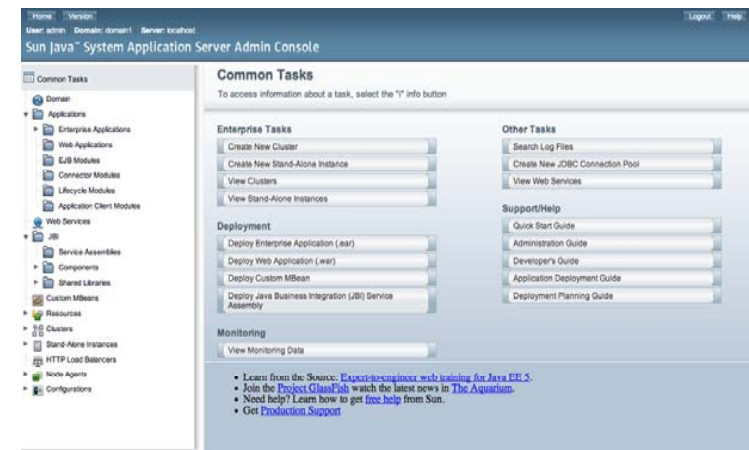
Home Version
User: admin Domain: domain1 Server: localhost
Logout Help
Sun Java™ System Application Server Admin Console

Common Tasks
Domain
Applications
Enterprise Applications
Web Applications
EJB Modules
Connector Modules
Lifecycle Modules
Application Client Modules
Web Services
JBI
Service Assemblies
Components
Shared Libraries
Custom MBeans
Resources
Clusters
Stand-Alone Instances
HTTP Load Balancers
Node Agents
Configurations

Common Tasks
To access information about a task, select the "i" info button

Enterprise Tasks
Create New Cluster
Create New Stand-Alone Instance
View Clusters
View Stand-Alone Instances

Deployment
Deploy Enterprise Application (.ear)
Deploy Web Application (.war)
Deploy Custom MBean
Deploy Java Business Integration (JBI) Service Assembly

Monitoring
View Monitoring Data

Other Tasks
Search Log Files
Create New JDBC Connection Pool
View Web Services

Support/Help
Quick Start Guide
Administration Guide
Developer's Guide
Application Deployment Guide
Deployment Planning Guide

• Learn from the Source: Expert-to-engineer web training for Java EE 5.
• Join the Project GlassFish watch the latest news in The Aquarium.
• Need help? Learn how to get free help from Sun.
• Get Production Support